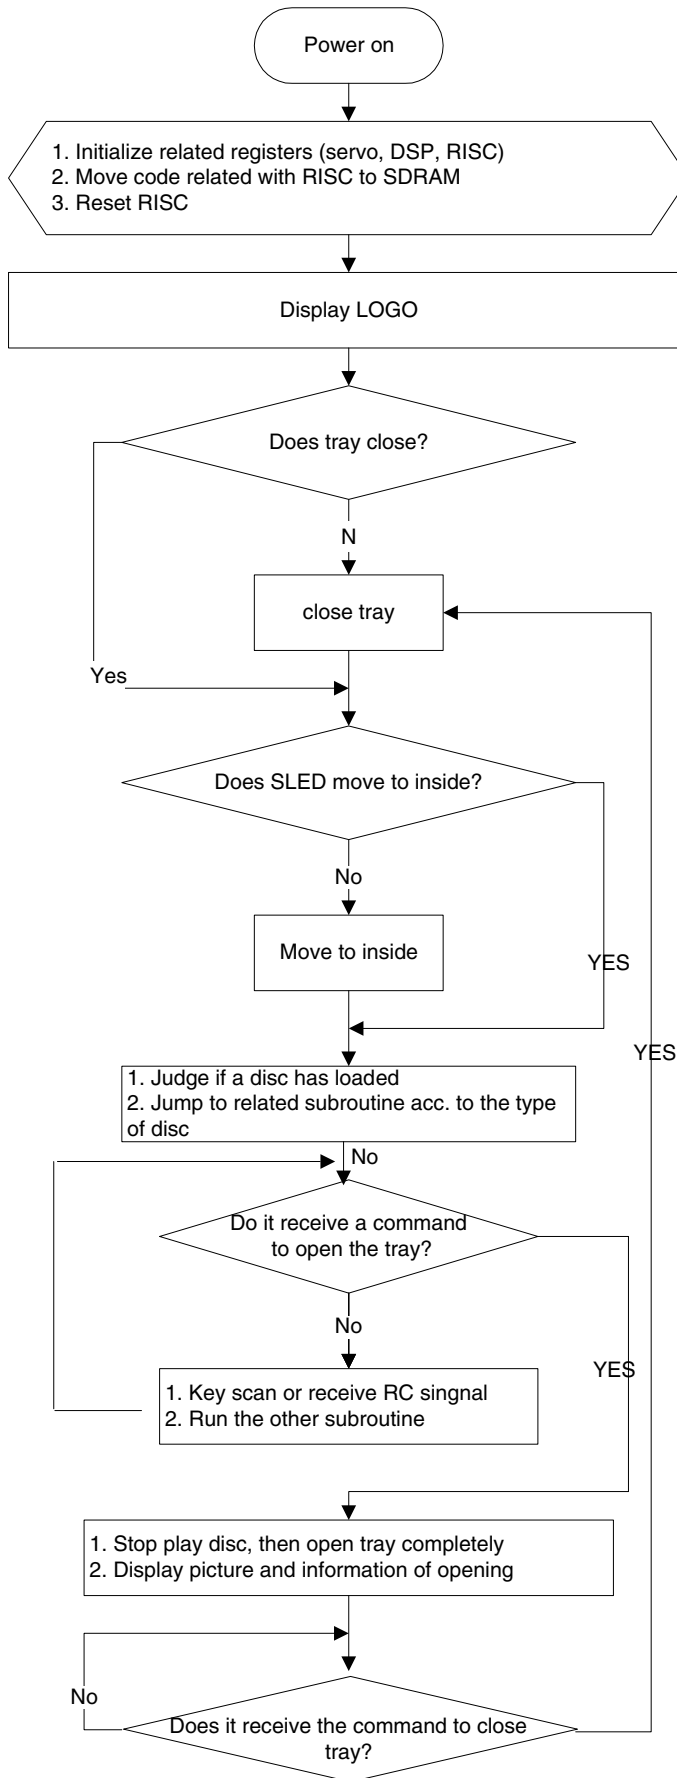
Power on

1. Initialize related registers (servo, DSP, RISC)
2. Move code related with RISC to SDRAM
3. Reset RISC

Display LOGO

Does tray close?

N

close tray

Yes

Does SLED move to inside?

No

Move to inside

YES

YES

1. Judge if a disc has loaded
2. Jump to related subroutine acc. to the type of disc

No

Do it receive a command to open the tray?

No

1. Key scan or receive RC singnal
2. Run the other subroutine

YES

1. Stop play disc, then open tray completely
2. Display picture and information of opening

No

Does it receive the command to close tray?